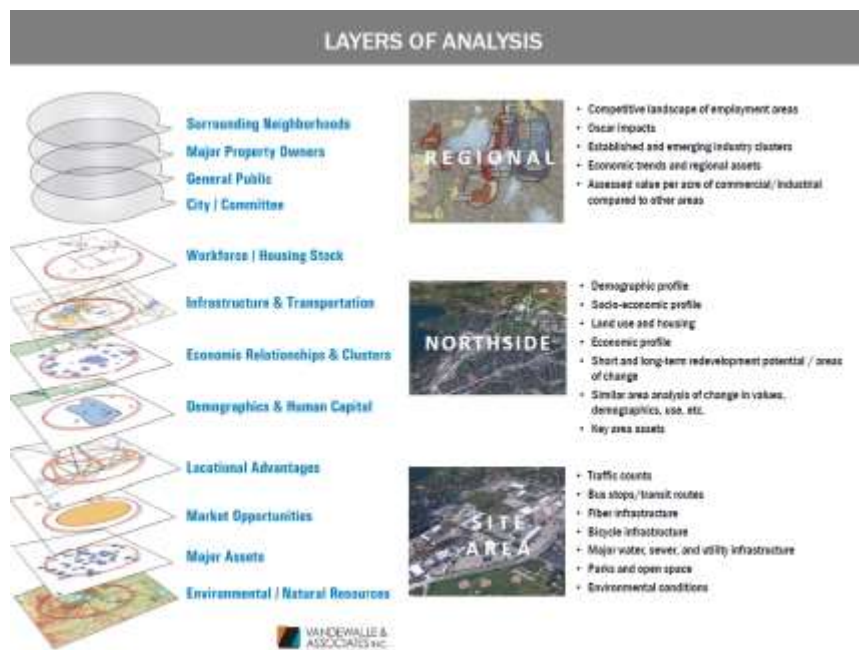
LAYERS OF ANALYSIS

Surrounding Neighborhoods
Major Property Owners
General Public
City | Committee

Workforce | Housing Stock
Infrastructure & Transportation
Economic Relationships & Clusters
Demographics & Human Capital
Locational Advantages
Market Opportunities
Major Assets
Environmental / Natural Resources

REGIONAL

- Competitive landscape of employment areas
- Oscar impacts
- Established and emerging industry clusters
- Economic trends and regional assets
- Assessed value per acre of commercial/industrial compared to other areas

NORTHSIDE

- Demographic profile
- Socio-economic profile
- Land use and housing
- Economic profile
- Short and long-term redevelopment potential / areas of change
- Similar area analysis of change in values, demographics, use, etc.
- Key area assets

SITE AREA

- Traffic counts
- Bus stops/transit routes
- Fiber infrastructure
- Bicycle infrastructure
- Major water, sewer, and utility infrastructure
- Parks and open space
- Environmental conditions

VANDEWALLE & ASSOCIATES INC.